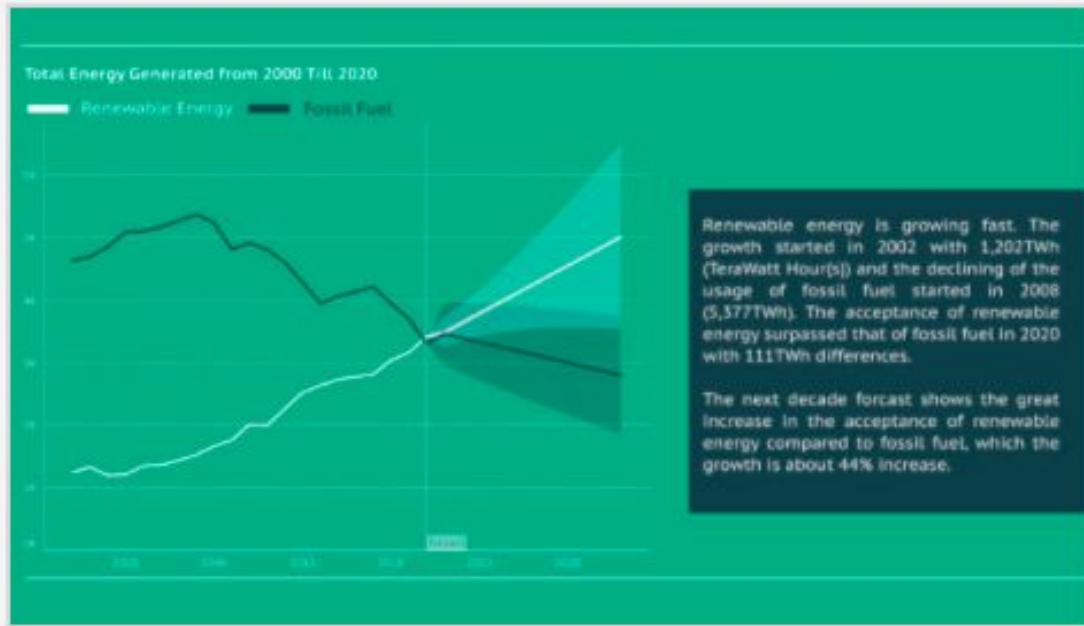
Total Energy Generated from 2000 Till 2020

Renewable Energy Fossil Fuel

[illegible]

Renewable energy is growing fast. The growth started in 2002 with 1,202TWh (TeraWatt Hour(s)) and the declining of the usage of fossil fuel started in 2008 (5,377TWh). The acceptance of renewable energy surpassed that of fossil fuel in 2020 with 111TWh differences.

The next decade forcast shows the great increase in the acceptance of renewable energy compared to fossil fuel, which the growth is about 44% increase.